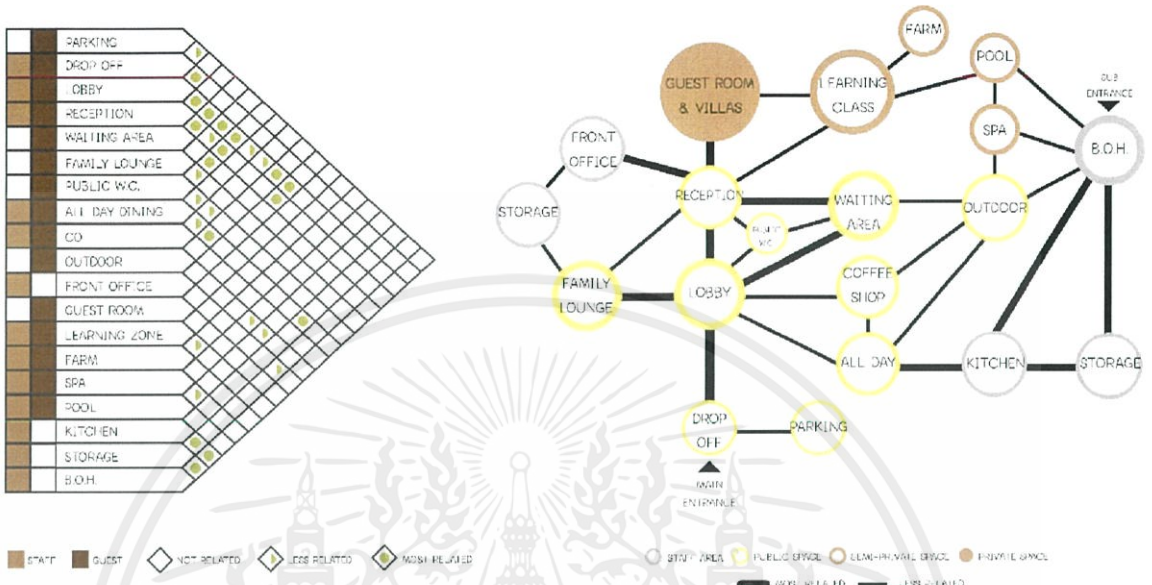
PARKING
DROP OFF
LOBBY
RECEPTION
WAITING AREA
FAMILY LOUNGE
PUBLIC W.C.
ALL DAY DINING
CO
OUTDOOR
FRONT OFFICE
GUEST ROOM
LEARNING ZONE
FARM
SPA
POOL
KITCHEN
STORAGE
B.O.H.

STAFF GUEST NOT RELATED LESS RELATED MOST RELATED

GUEST ROOM & VILLAS
LEARNING CLASS
FARM
POOL
SUB ENTRANCE
SPA
B.O.H.
FRONT OFFICE
STORAGE
RECEPTION
WAITING AREA
OUTDOOR
PUBLIC W.C.
FAMILY LOUNGE
LOBBY
COFFEE SHOP
ALL DAY
KITCHEN
STORAGE
DROP OFF
PARKING
MAIN ENTRANCE

STAFF AREA PUBLIC SPACE SEMI-PRIVATE SPACE PRIVATE SPACE
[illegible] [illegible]